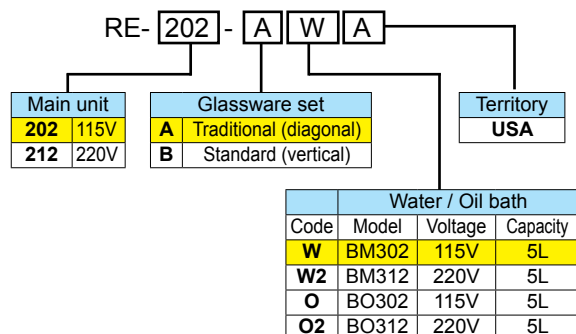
RE- 202 - A W A

| Main unit | |
|---|---|
| **202** | 115V |
| **212** | 220V |

| Glassware set | |
|---|---|
| **A** | Traditional (diagonal) |
| **B** | Standard (vertical) |

| Territory |
|---|
| **USA** |

| | Water / Oil bath | | |
|---|---|---|---|
| Code | Model | Voltage | Capacity |
| **W** | BM302 | 115V | 5L |
| **W2** | BM312 | 220V | 5L |
| **O** | BO302 | 115V | 5L |
| **O2** | BO312 | 220V | 5L |